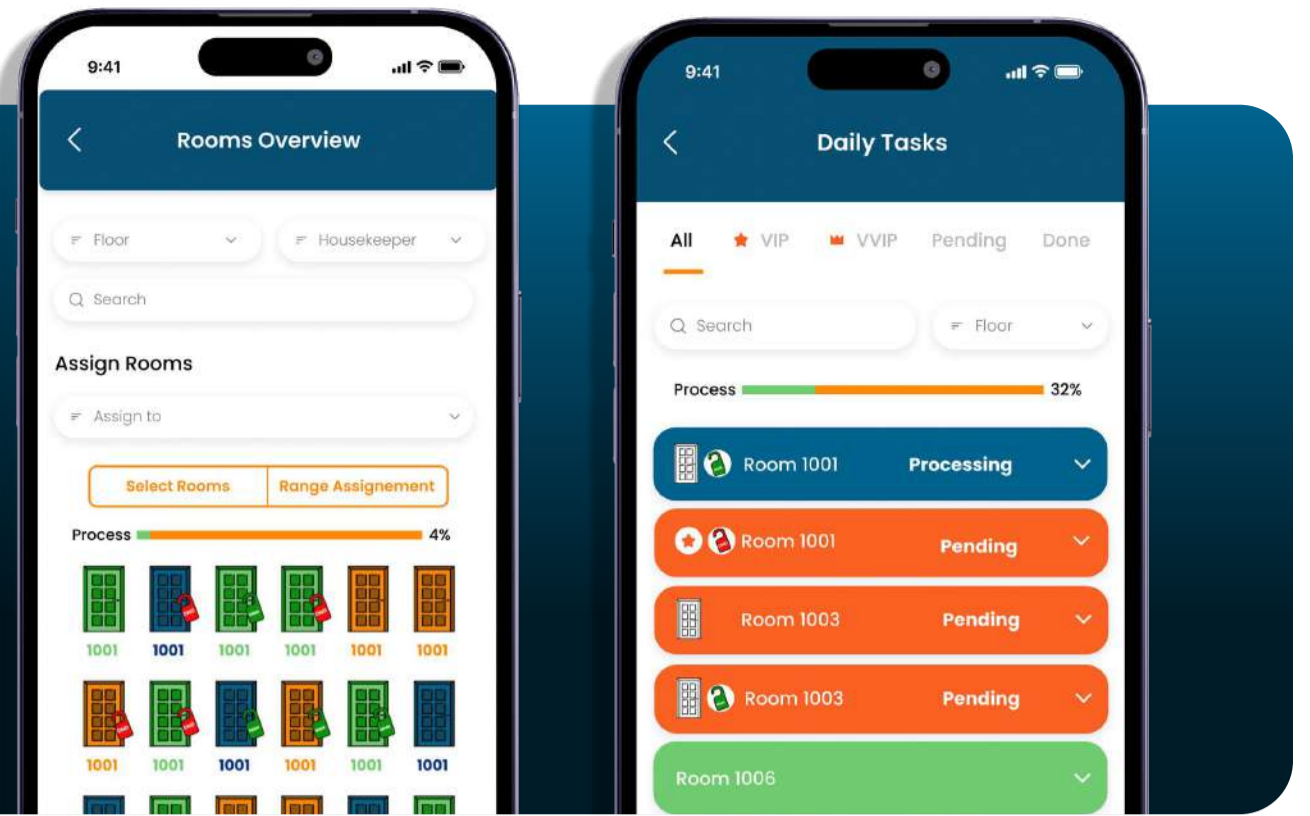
9:41

Rooms Overview

Floor

Housekeeper

Search

Assign Rooms

Assign to

Select Rooms

Range Assignement

Process 4%

1001 1001 1001 1001 1001 1001

1001 1001 1001 1001 1001 1001

9:41

Daily Tasks

All VIP VVIP Pending Done

Search

Floor

Process 32%

Room 1001 Processing

Room 1001 Pending

Room 1003 Pending

Room 1003 Pending

Room 1006